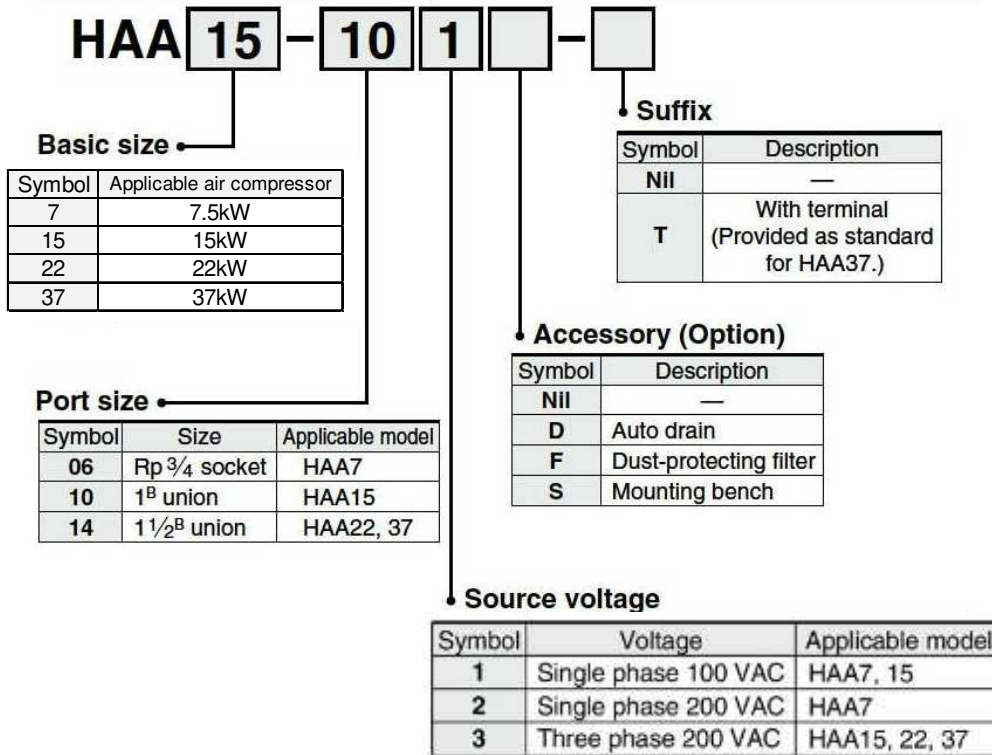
HAA 15 - 10 1 -

Suffix

| Symbol | Description |
|---|---|
| Nil | — |
| T | With terminal (Provided as standard for HAA37.) |

Basic size

| Symbol | Applicable air compressor |
|---|---|
| 7 | 7.5kW |
| 15 | 15kW |
| 22 | 22kW |
| 37 | 37kW |

Accessory (Option)

| Symbol | Description |
|---|---|
| Nil | — |
| D | Auto drain |
| F | Dust-protecting filter |
| S | Mounting bench |

Port size

| Symbol | Size | Applicable model |
|---|---|---|
| 06 | Rp $\frac{3}{4}$ socket | HAA7 |
| 10 | $1^B$ union | HAA15 |
| 14 | $1\frac{1}{2}^B$ union | HAA22, 37 |

Source voltage

| Symbol | Voltage | Applicable model |
|---|---|---|
| 1 | Single phase 100 VAC | HAA7, 15 |
| 2 | Single phase 200 VAC | HAA7 |
| 3 | Three phase 200 VAC | HAA15, 22, 37 |